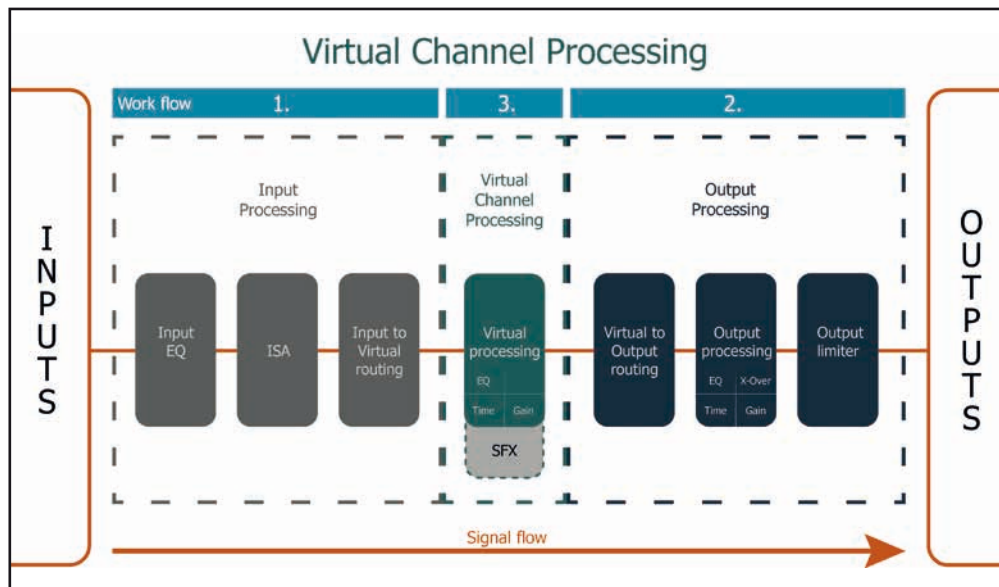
Virtual Channel Processing

Work flow 1. 3. 2.

INPUTS

Input Processing

Input EQ

ISA

Input to Virtual routing

Virtual Channel Processing

Virtual processing

EQ

Time Gain

SFX

Output Processing

Virtual to Output routing

Output processing

EQ X-Over

Time Gain

Output limiter

OUTPUTS

Signal flow